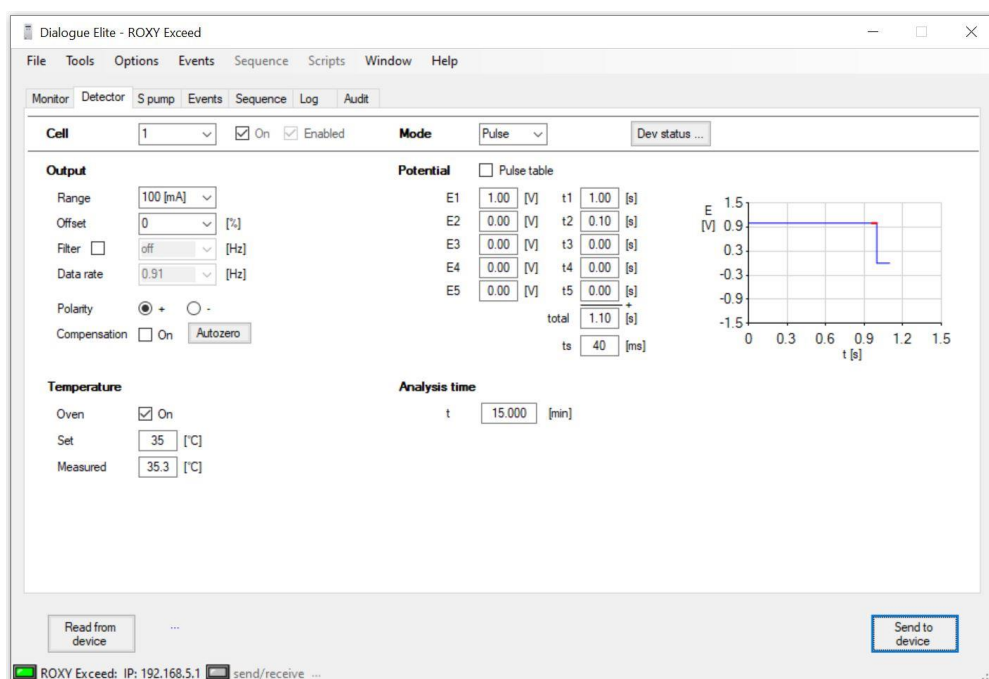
Dialogue Elite - ROXY Exceed

File Tools Options Events Sequence Scripts Window Help

Monitor Detector S pump Events Sequence Log Audit

Cell 1 On Enabled Mode Pulse Dev status ...

Output

Range 100 [mA]
Offset 0 [%]
Filter off [Hz]
Data rate 0.91 [Hz]

Polarity + -

Compensation On Autozero

Potential Pulse table

| | | | | | |
|---|---|---|---|---|---|
| E1 | 1.00 [V] | t1 | 1.00 | [s] |
| E2 | 0.00 [V] | t2 | 0.10 | [s] |
| E3 | 0.00 [V] | t3 | 0.00 | [s] |
| E4 | 0.00 [V] | t4 | 0.00 | [s] |
| E5 | 0.00 [V] | t5 | 0.00 | [s] |

+

total 1.10 [s]

ts 40 [ms]

E [V] 1.5 0.9 0.3 -0.3 -0.9 -1.5

0 0.3 0.6 0.9 1.2 1.5

t [s]

Temperature

Oven On
Set 35 [°C]
Measured 35.3 [°C]

Analysis time

t 15.000 [min]

Read from device ...

Send to device

ROXY Exceed: IP: 192.168.5.1 send/receive ...